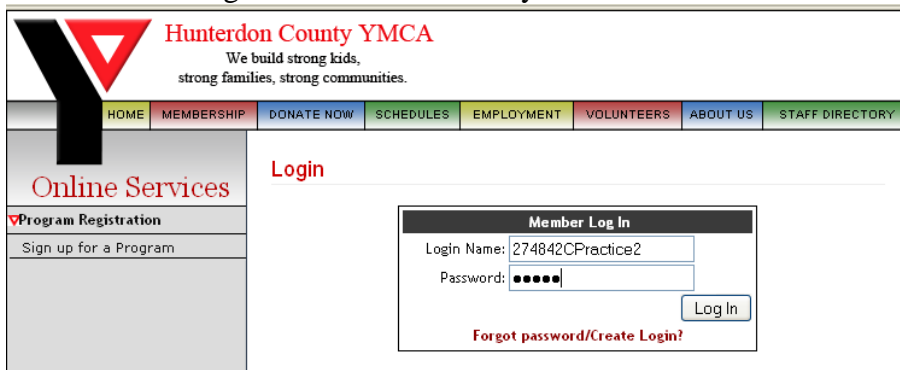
Hunterdon County YMCA
We build strong kids,
strong families, strong communities.

HOME | MEMBERSHIP | DONATE NOW | SCHEDULES | EMPLOYMENT | VOLUNTEERS | ABOUT US | STAFF DIRECTORY

Online Services

Program Registration

Sign up for a Program

Login

Member Log In

Login Name: 274842CPractice2

Password: ●●●●●

Log In

Forgot password/Create Login?